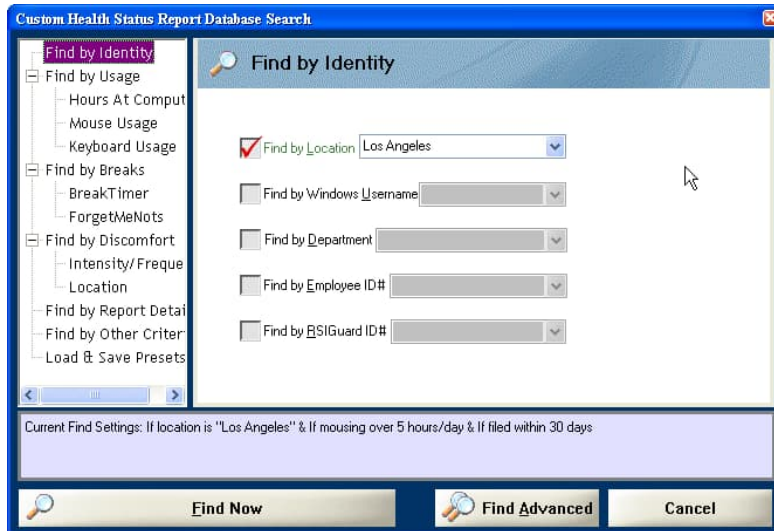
Custom Health Status Report Database Search

Find by Identity
Find by Usage
Hours At Comput
Mouse Usage
Keyboard Usage
Find by Breaks
BreakTimer
ForgetMeNots
Find by Discomfort
Intensity/Freque
Location
Find by Report Detai
Find by Other Criter
Load & Save Presets

Find by Identity

Find by Location Los Angeles

Find by Windows Username

Find by Department

Find by Employee ID#

Find by RSIGuard ID#

Current Find Settings: If location is "Los Angeles" & If mousing over 5 hours/day & If filed within 30 days

Find Now

Find Advanced

Cancel